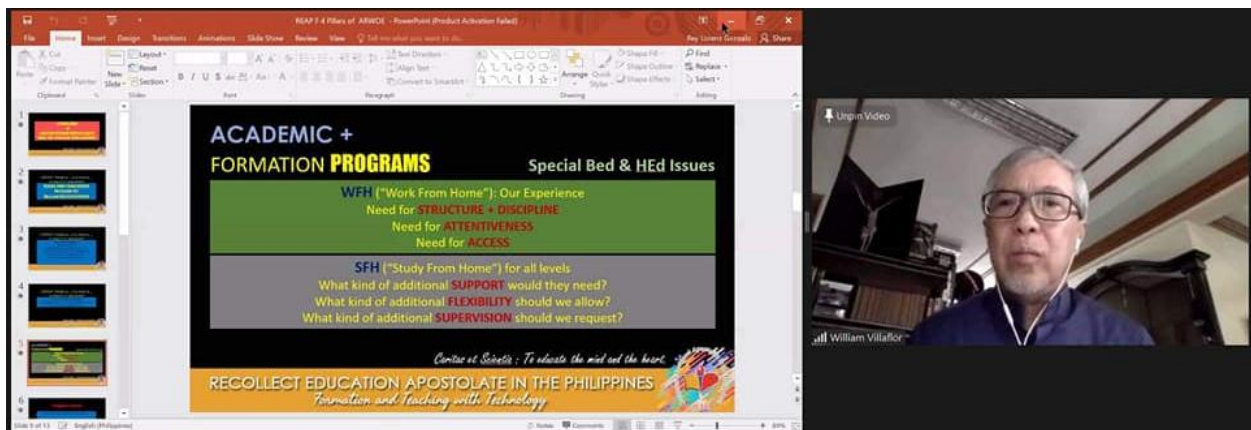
REAP F 4 Pillars of ARWOE - PowerPoint (Product Activation Failed)

File Home Insert Design Transitions Animations Slide Show Review View Tell me what you want to do... Share

Cut Copy Format Painter Paste Clipboard New Slide Layout Reset Section Slides Font Paragraph Text Direction Align Text Convert to SmartArt Arrange Quick Styles Shape Fill Shape Outline Shape Effects Drawing Find Replace Select Editing

ACADEMIC +
FORMATION PROGRAMS

Special Bed & HEd Issues

WFH ("Work From Home"): Our Experience
Need for STRUCTURE + DISCIPLINE
Need for ATTENTIVENESS
Need for ACCESS

SFH ("Study From Home") for all levels
What kind of additional SUPPORT would they need?
What kind of additional FLEXIBILITY should we allow?
What kind of additional SUPERVISION should we request?

Caritas et Scientia : To educate the mind and the heart.

RECOLLECT EDUCATION APOSTOLATE IN THE PHILIPPINES
Formation and Teaching with Technology

Slide 5 of 13 English (Philippines) Notes Comments

Unpin Video

William Villaflor